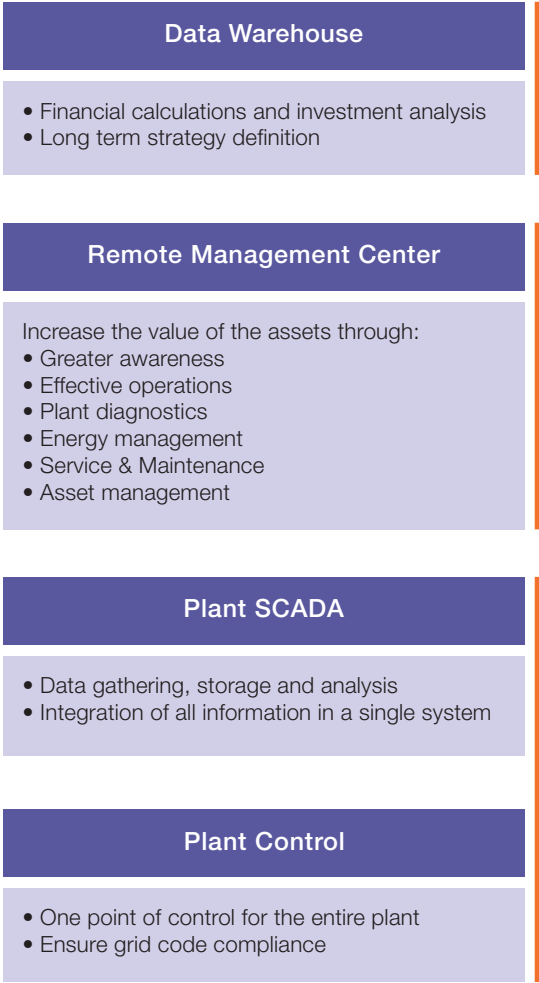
Data Warehouse

• Financial calculations and investment analysis
• Long term strategy definition

Remote Management Center

Increase the value of the assets through:
• Greater awareness
• Effective operations
• Plant diagnostics
• Energy management
• Service & Maintenance
• Asset management

Plant SCADA

• Data gathering, storage and analysis
• Integration of all information in a single system

Plant Control

• One point of control for the entire plant
• Ensure grid code compliance